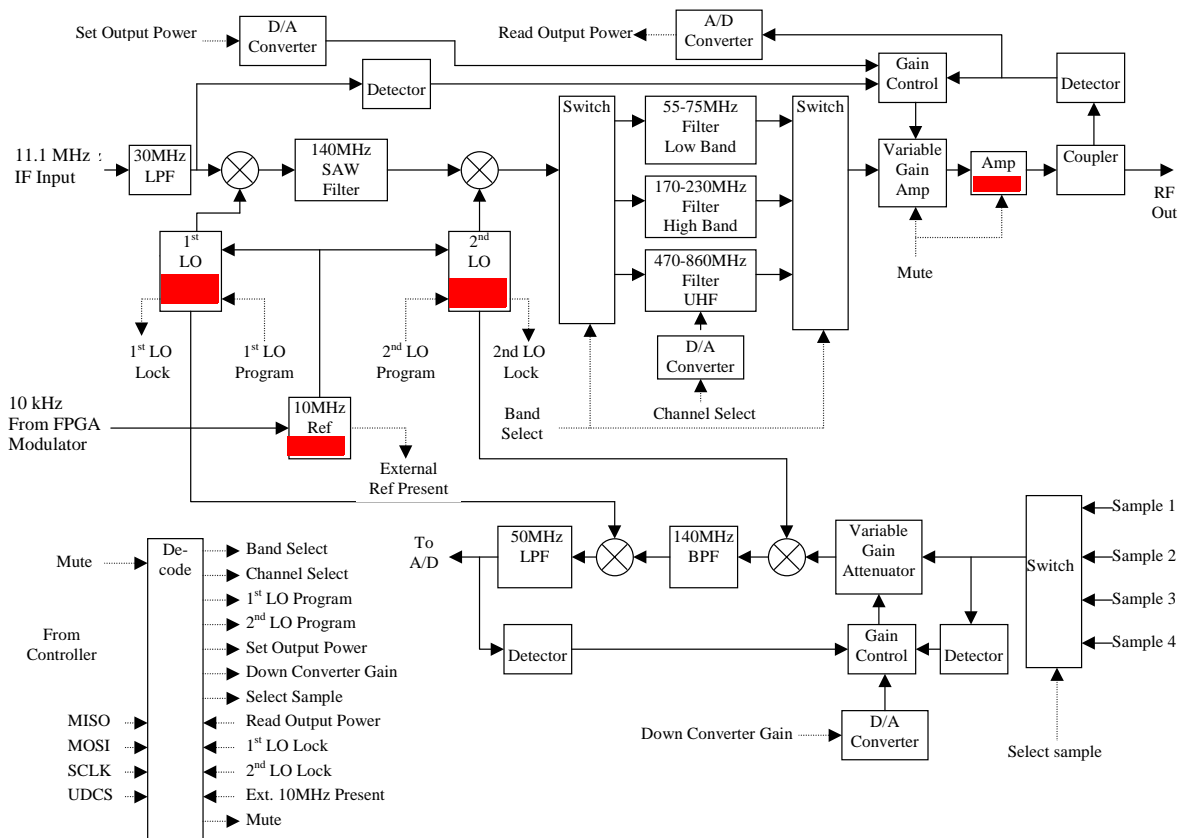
Set Output Power
D/A Converter
Read Output Power
A/D Converter
Gain Control
Detector
Detector
11.1 MHz IF Input
30MHz LPF
140MHz SAW Filter
Switch
55-75MHz Filter Low Band
170-230MHz Filter High Band
470-860MHz Filter UHF
Switch
Variable Gain Amp
Amp
Coupler
RF Out
Mute
$1^{st}$ LO
$2^{nd}$ LO
$1^{st}$ LO Lock
$1^{st}$ LO Program
$2^{nd}$ LO Program
2nd LO Lock
D/A Converter
Channel Select
Band Select
10 kHz From FPGA Modulator
10MHz Ref
External Ref Present
To A/D
50MHz LPF
140MHz BPF
Variable Gain Attenuator
Switch
Sample 1
Sample 2
Sample 3
Sample 4
Detector
Gain Control
Detector
Down Converter Gain
D/A Converter
Select sample
Mute
De-code
Band Select
Channel Select
$1^{st}$ LO Program
$2^{nd}$ LO Program
Set Output Power
Down Converter Gain
Select Sample
Read Output Power
$1^{st}$ LO Lock
$2^{nd}$ LO Lock
Ext. 10MHz Present
Mute
From Controller
MISO
MOSI
SCLK
UDCS